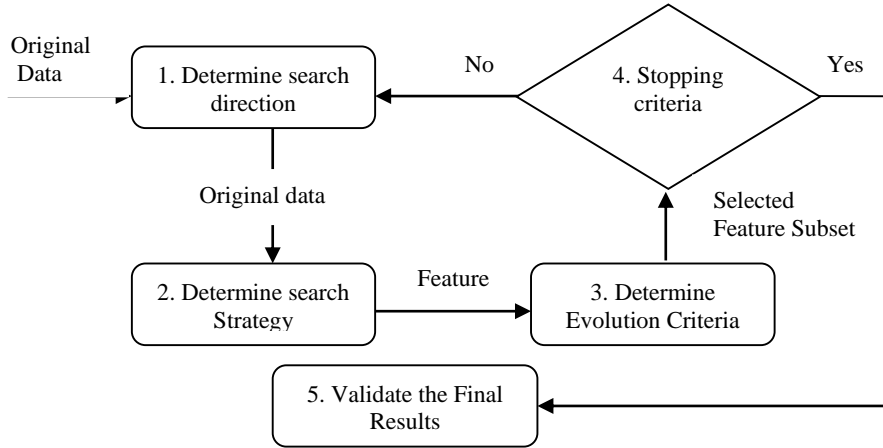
Original Data

1. Determine search direction

No

4. Stopping criteria

Yes

Original data

Selected Feature Subset

2. Determine search Strategy

Feature

3. Determine Evolution Criteria

5. Validate the Final Results